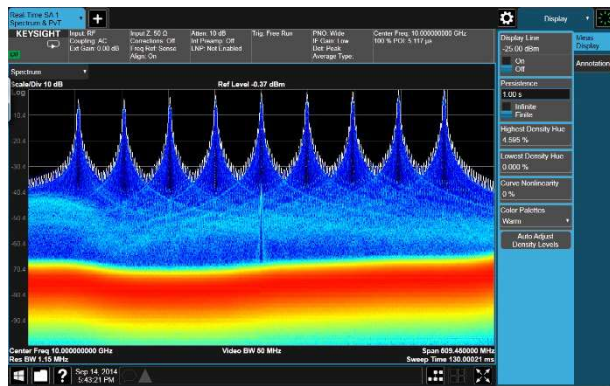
Real Time SA 1
Spectrum & PvT

KEYSIGHT
Input: RF
Coupling: AC
Ext Gain: 0.00 dB
Input Z: 50 Ω
Corrections: Off
Freq Ref: Sense
Align: On
Atten: 10 dB
Int Preamp: Off
LNP: Not Enabled
Trig: Free Run
PNO: Wide
IF Gain: Low
Det: Peak
Average Type:
Center Freq: 10.000000000 GHz
100 % POI: 5.117 μs

Display

Spectrum

Scale/Div 10 dB
Log
Ref Level -0.37 dBm
10.4
-20.4
-30.4
-40.4
-50.4
-60.4
-70.4
-80.4
-90.4

Center Freq 10.000000000 GHz
Res BW 1.15 MHz
Video BW 50 MHz
Span 605.450000 MHz
Sweep Time 130.00021 ms

Display Line
-25.00 dBm
On
Off
Persistence
1.00 s
Infinite
Finite
Highest Density Hue
4.595 %
Lowest Density Hue
0.000 %
Curve Nonlinearity
0 %
Color Palettes
Warm
Auto Adjust
Density Levels

Meas
Display
Annotation

Sep 14, 2014
5:43:21 PM